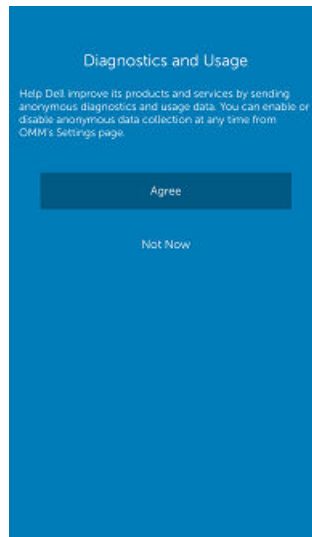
Diagnostics and Usage

Help Dell improve its products and services by sending anonymous diagnostics and usage data. You can enable or disable anonymous data collection at any time from OMM's Settings page.

Agree

Not Now